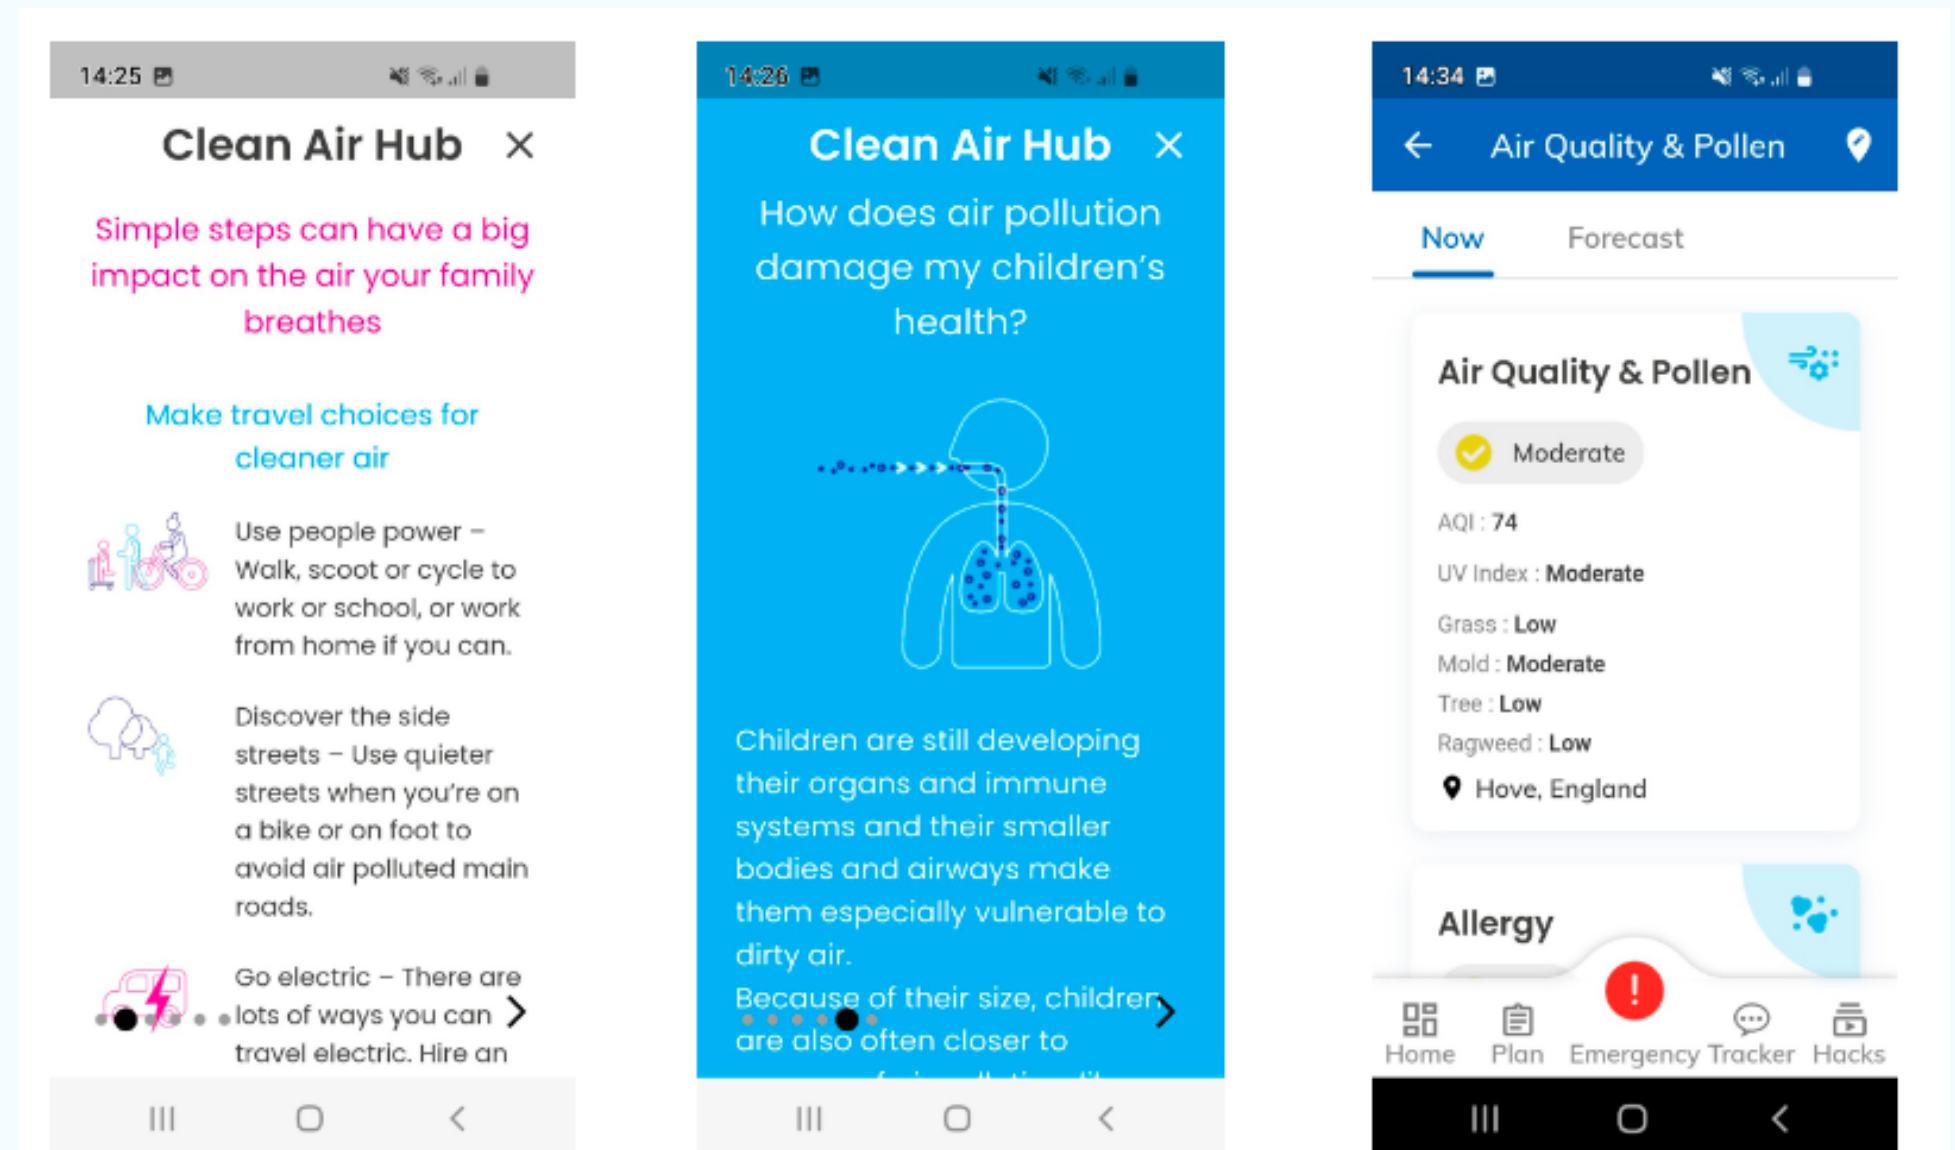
14:25

Clean Air Hub ×

Simple steps can have a big impact on the air your family breathes

Make travel choices for cleaner air

Use people power – Walk, scoot or cycle to work or school, or work from home if you can.

Discover the side streets – Use quieter streets when you're on a bike or on foot to avoid air polluted main roads.

Go electric – There are lots of ways you can travel electric. Hire an

14:26

Clean Air Hub ×

How does air pollution damage my children's health?

Children are still developing their organs and immune systems and their smaller bodies and airways make them especially vulnerable to dirty air.

Because of their size, children are also often closer to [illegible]

14:34

← Air Quality & Pollen

Now Forecast

Air Quality & Pollen

Moderate

AQI : 74

UV Index : Moderate

Grass : Low

Mold : Moderate

Tree : Low

Ragweed : Low

Hove, England

Allergy

!

Home Plan Emergency Tracker Hacks